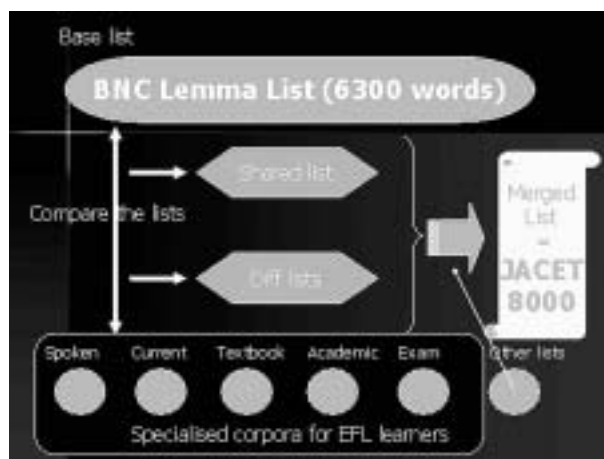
Base list

BNC Lemma List (6300 words)

Compare the lists

Shared list

Diff lists

Merged List = JACET 8000

Spoken

Current

Textbook

Academic

Exam

Other lists

Specialised corpora for EFL learners